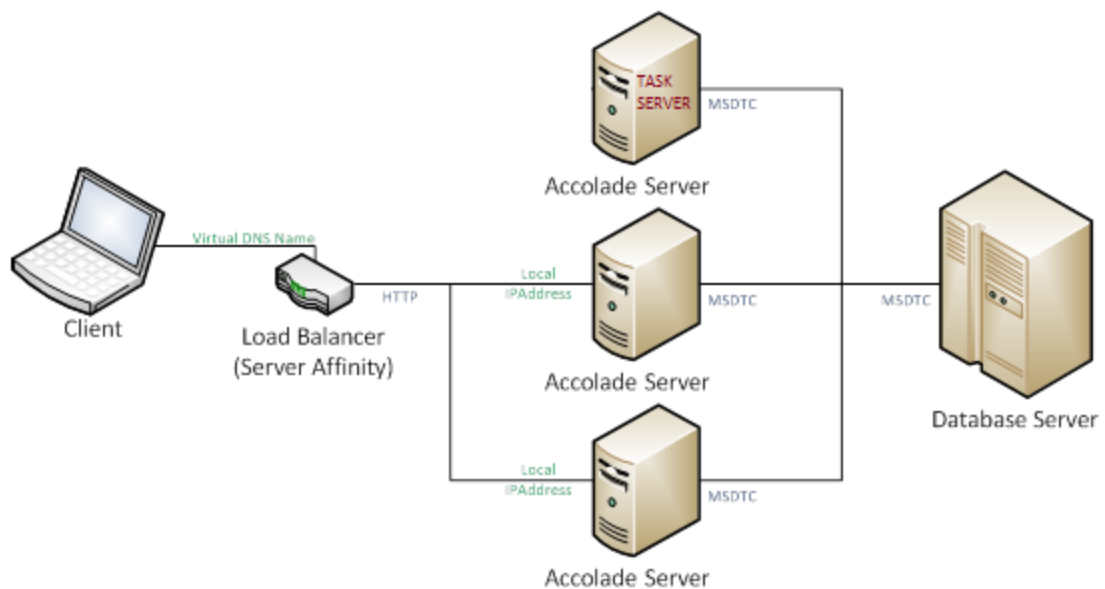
TASK SERVER

MSDTC

Accolade Server

Virtual DNS Name

Client

Load Balancer (Server Affinity)

HTTP

Local IPAddress

MSDTC

MSDTC

Accolade Server

Database Server

Local IPAddress

MSDTC

Accolade Server